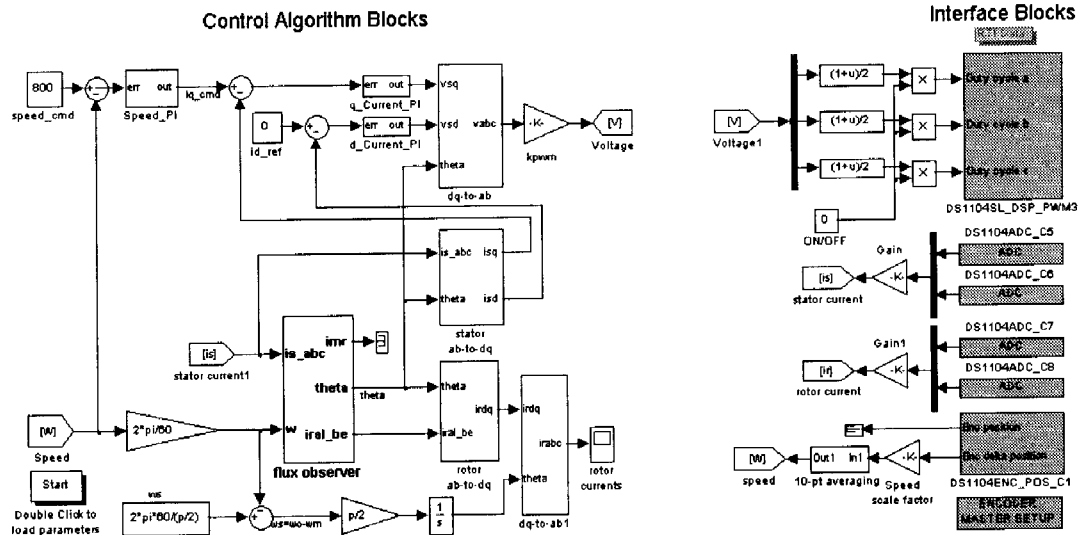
Control Algorithm Blocks

800
speed_cmd
err out
Speed_PI
iq_cmd
err out
q_Current_PI
0
id_ref
err out
d_Current_PI
vsq
vsd
vabc
theta
dq-to-ab
-K-
kpwm
[V]
Voltage
is_abc isq
theta isd
stator
ab-to-dq
[is]
stator current1
is_abc
imr
theta
theta
irel_be
w
flux observer
theta
irdq
irel_be
rotor
ab-to-dq
irdq
irabc
theta
dq-to-ab1
rotor
currents
[W]
Speed
2*pi/60
Start
Double Click to
load parameters
ws
2*pi*60/(p/2)
ws=wo-wm
p/2
$\frac{1}{s}$

Interface Blocks

[V]
Voltage1
(1+u)/2
(1+u)/2
(1+u)/2
Duty cycle a
Duty cycle b
Duty cycle c
DS1104SL_DSP_PWM3
0
ON/OFF
DS1104ADC_C5
Gain
ADC
-K-
[is]
stator current
DS1104ADC_C6
ADC
DS1104ADC_C7
Gain1
ADC
-K-
[ir]
rotor current
DS1104ADC_C8
ADC
Enc position
Enc delta position
[W]
speed
Out1 In1
10-pt averaging
Speed
scale factor
-K-
DS1104ENC_POS_C1
ENCODER
MASTER SETUP